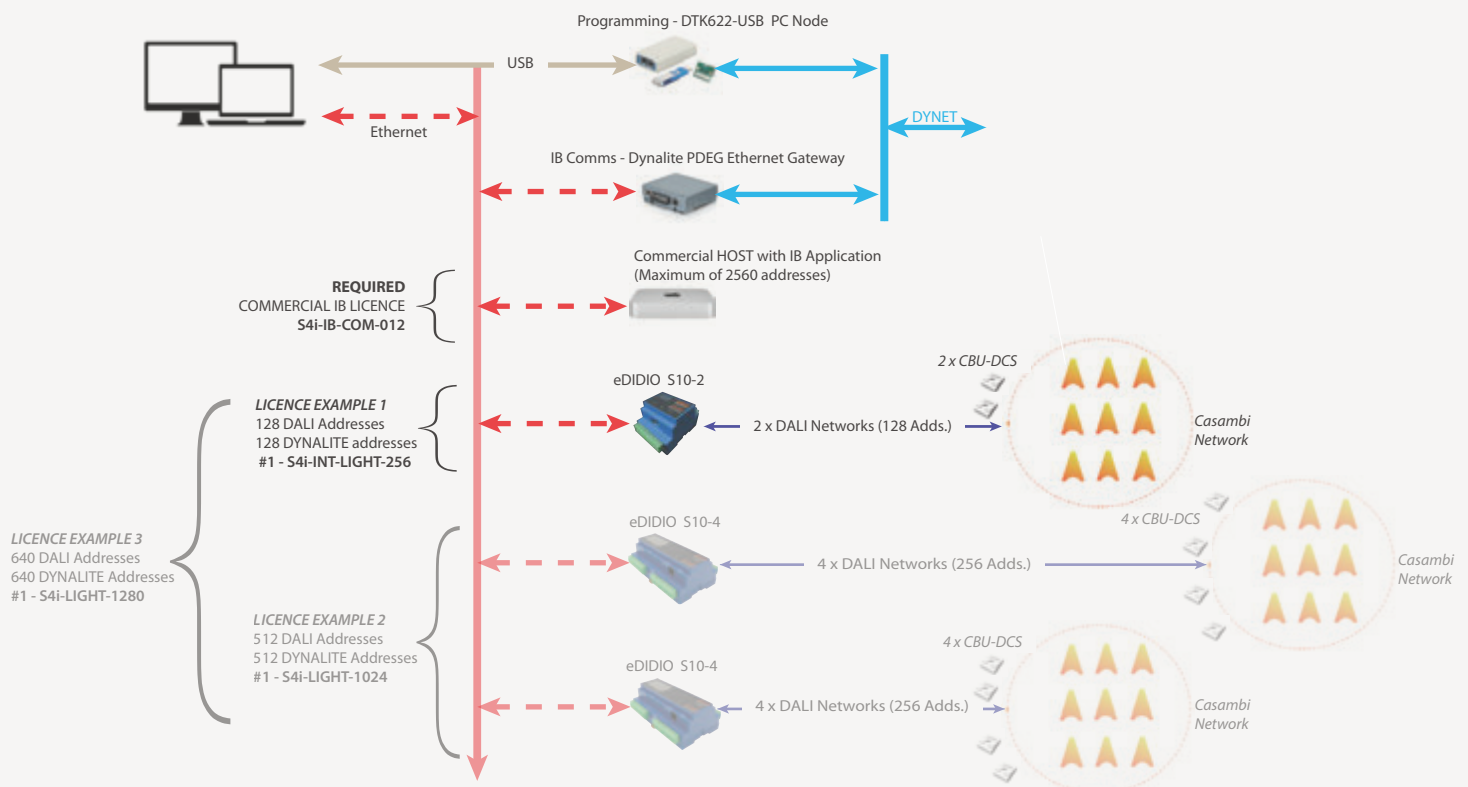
Programming - DTK622-USB PC Node

USB

Ethernet

DYNET

IB Comms - Dynalite PDEG Ethernet Gateway

Commercial HOST with IB Application
(Maximum of 2560 addresses)

REQUIRED
COMMERCIAL IB LICENCE
S4i-IB-COM-012

eDIDIO S10-2

2 x CBU-DCS

LICENCE EXAMPLE 1
128 DALI Addresses
128 DYNALITE addresses
#1 - S4i-INT-LIGHT-256

2 x DALI Networks (128 Adds.)

Casambi Network

LICENCE EXAMPLE 3
640 DALI Addresses
640 DYNALITE Addresses
#1 - S4i-LIGHT-1280

eDIDIO S10-4

4 x CBU-DCS

4 x DALI Networks (256 Adds.)

Casambi Network

LICENCE EXAMPLE 2
512 DALI Addresses
512 DYNALITE Addresses
#1 - S4i-LIGHT-1024

4 x CBU-DCS

eDIDIO S10-4

4 x DALI Networks (256 Adds.)

Casambi Network